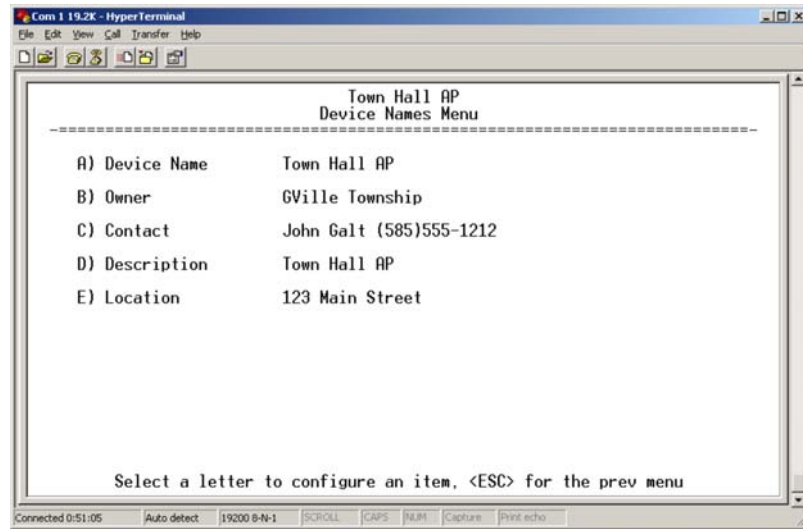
Com 1 19.2K - HyperTerminal

File Edit View Call Transfer Help

Town Hall AP
Device Names Menu

-===========================================================================-

A) Device Name Town Hall AP

B) Owner GVille Township

C) Contact John Galt (585)555-1212

D) Description Town Hall AP

E) Location 123 Main Street

Select a letter to configure an item, <ESC> for the prev menu

Connected 0:51:05 Auto detect 19200 8-N-1 SCROLL CAPS NUM Capture Print echo